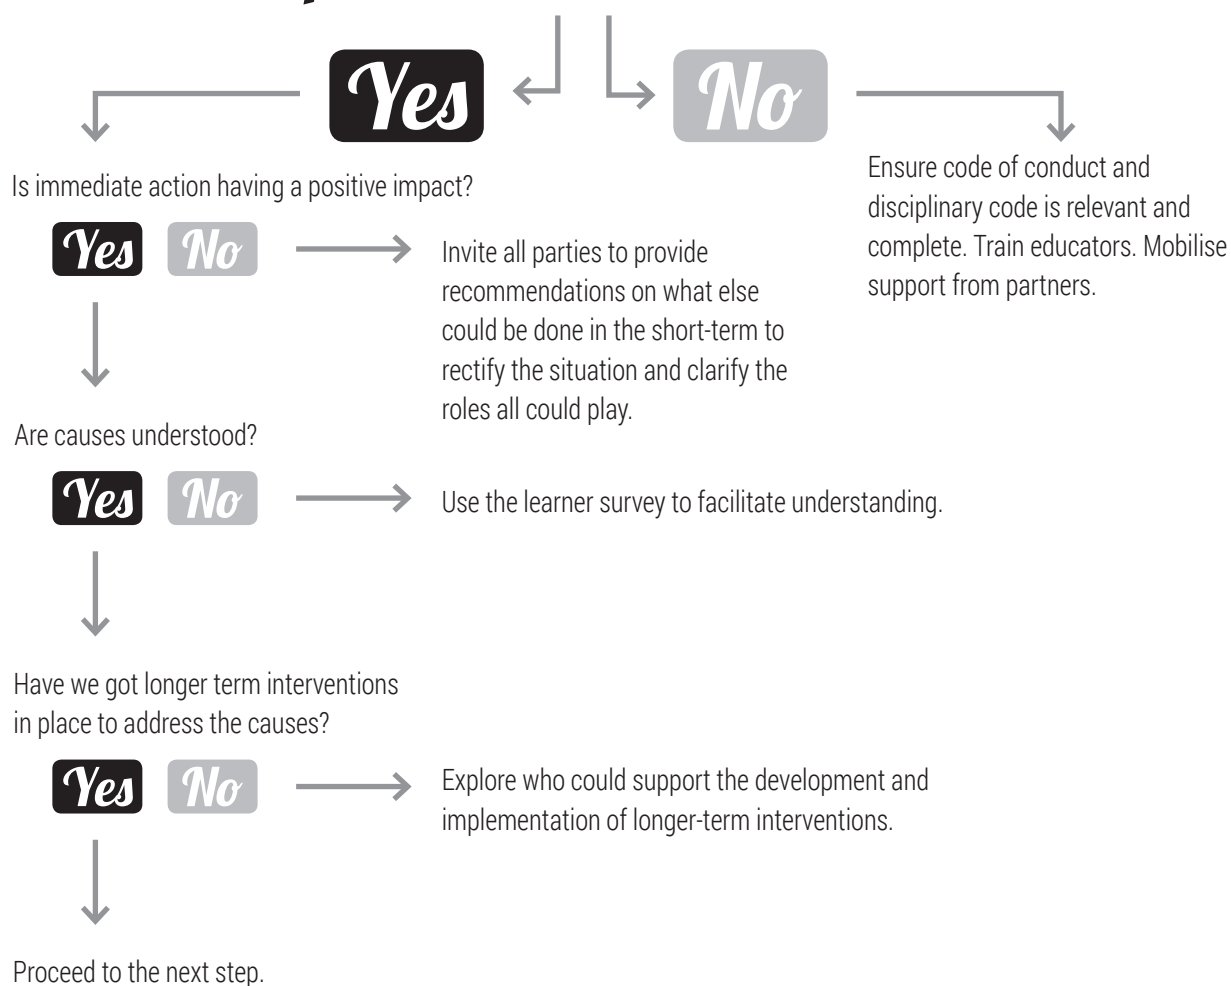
Yes

No

Is immediate action having a positive impact?

Ensure code of conduct and disciplinary code is relevant and complete. Train educators. Mobilise support from partners.

Yes No

Invite all parties to provide recommendations on what else could be done in the short-term to rectify the situation and clarify the roles all could play.

Are causes understood?

Yes No

Use the learner survey to facilitate understanding.

Have we got longer term interventions in place to address the causes?

Yes No

Explore who could support the development and implementation of longer-term interventions.

Proceed to the next step.